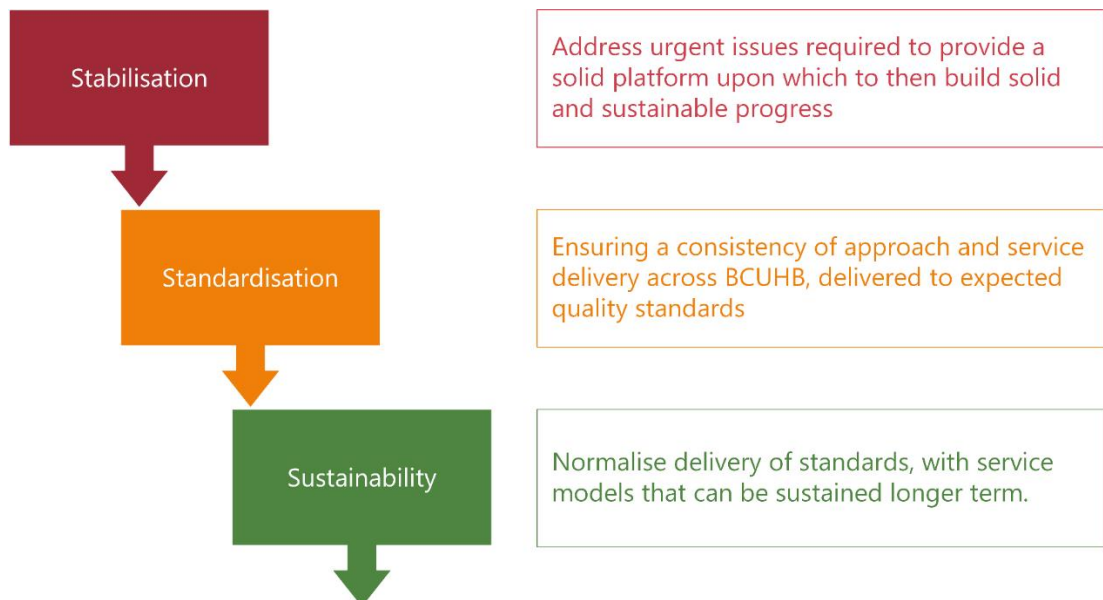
Stabilisation

Address urgent issues required to provide a solid platform upon which to then build solid and sustainable progress

Standardisation

Ensuring a consistency of approach and service delivery across BCUHB, delivered to expected quality standards

Sustainability

Normalise delivery of standards, with service models that can be sustained longer term.